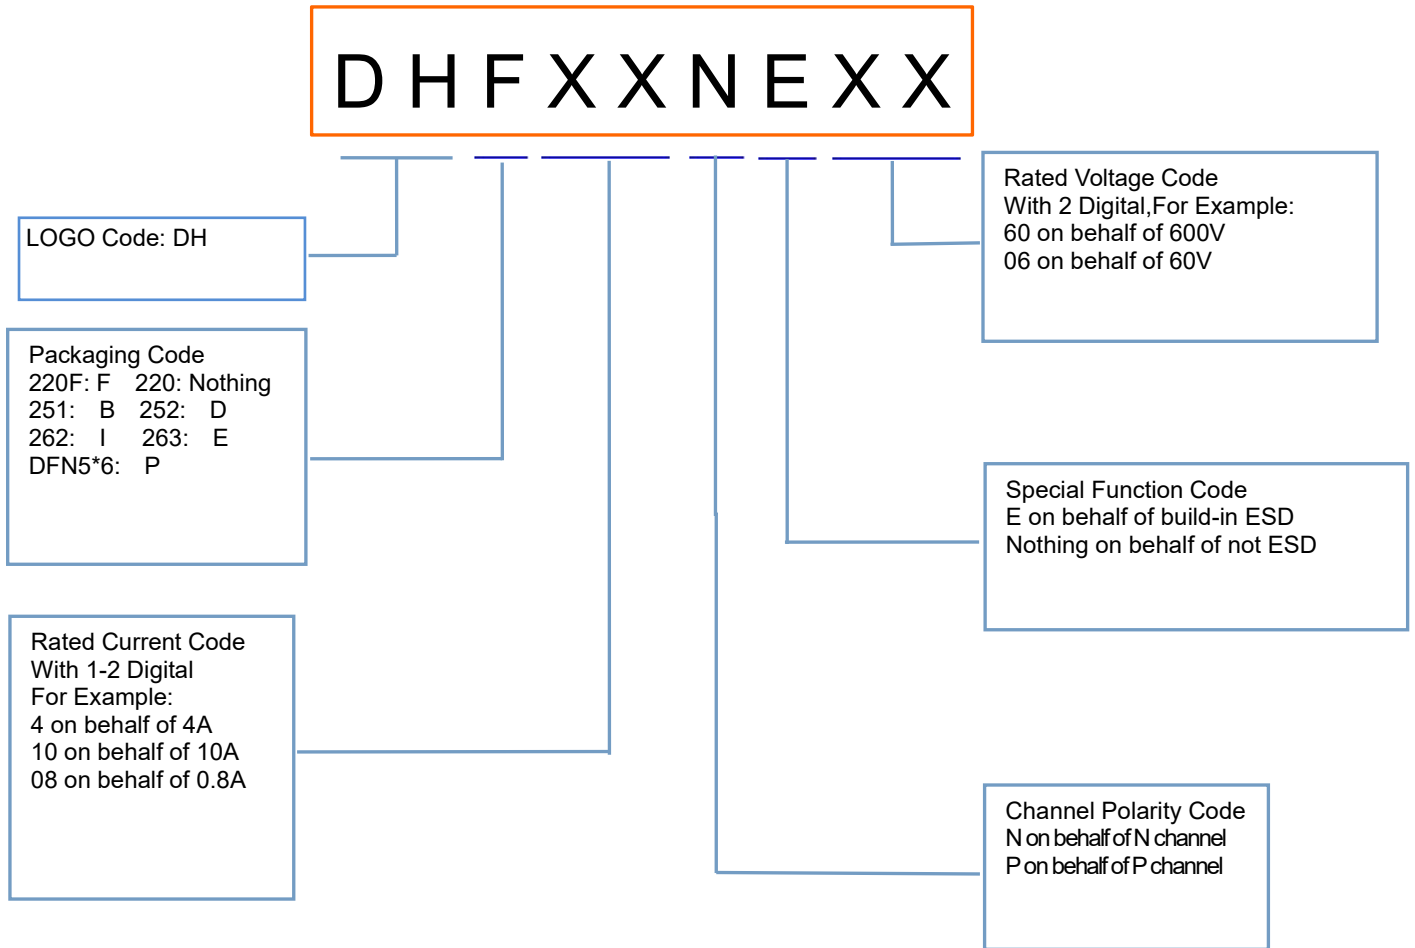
D H F X X N E X X

Rated Voltage Code
With 2 Digital,For Example:
60 on behalf of 600V
06 on behalf of 60V

LOGO Code: DH

Packaging Code
220F: F 220: Nothing
251: B 252: D
262: I 263: E
DFN5*6: P

Special Function Code
E on behalf of build-in ESD
Nothing on behalf of not ESD

Rated Current Code
With 1-2 Digital
For Example:
4 on behalf of 4A
10 on behalf of 10A
08 on behalf of 0.8A

Channel Polarity Code
N on behalf of N channel
P on behalf of P channel